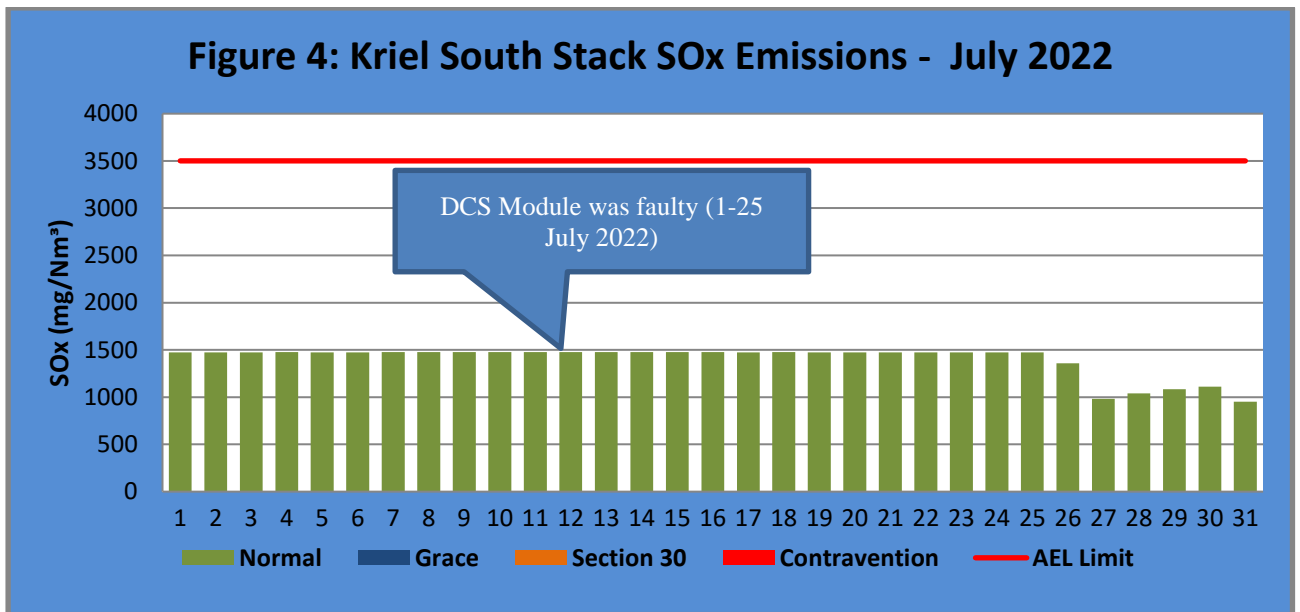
Figure 4: Kriel South Stack SOx Emissions - July 2022

SOx (mg/Nm³)

4000
3500
3000
2500
2000
1500
1000
500
0

DCS Module was faulty (1-25 July 2022)

1 2 3 4 5 6 7 8 9 10 11 12 13 14 15 16 17 18 19 20 21 22 23 24 25 26 27 28 29 30 31

Normal Grace Section 30 Contravention AEL Limit